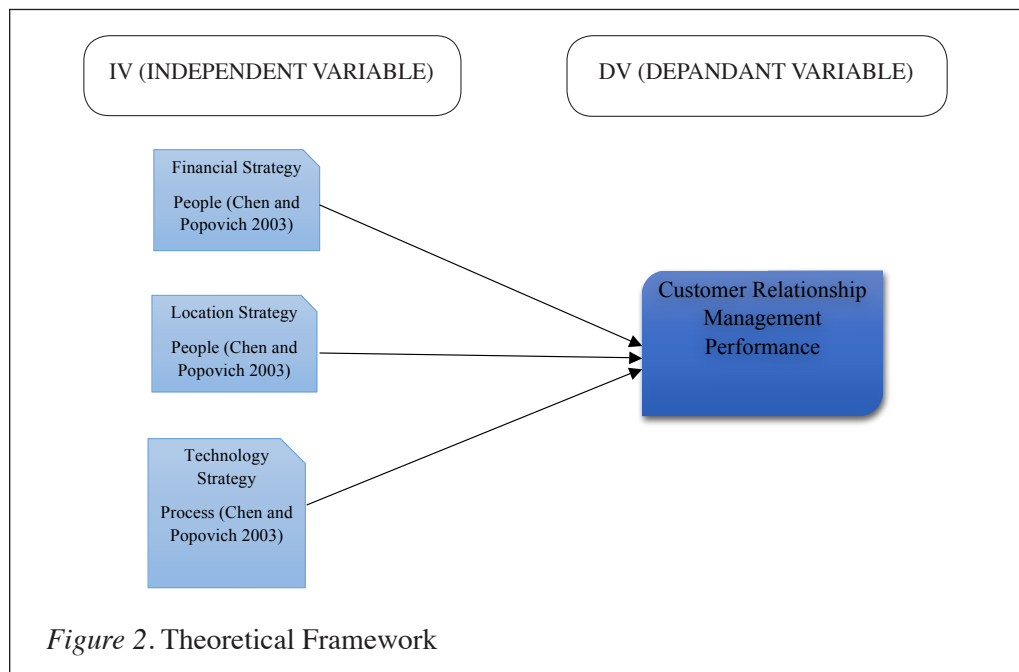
IV (INDEPENDENT VARIABLE)

DV (DEPANDANT VARIABLE)

Financial Strategy

People (Chen and Popovich 2003)

Location Strategy

People (Chen and Popovich 2003)

Technology Strategy

Process (Chen and Popovich 2003)

Customer Relationship Management Performance

*Figure 2*. Theoretical Framework